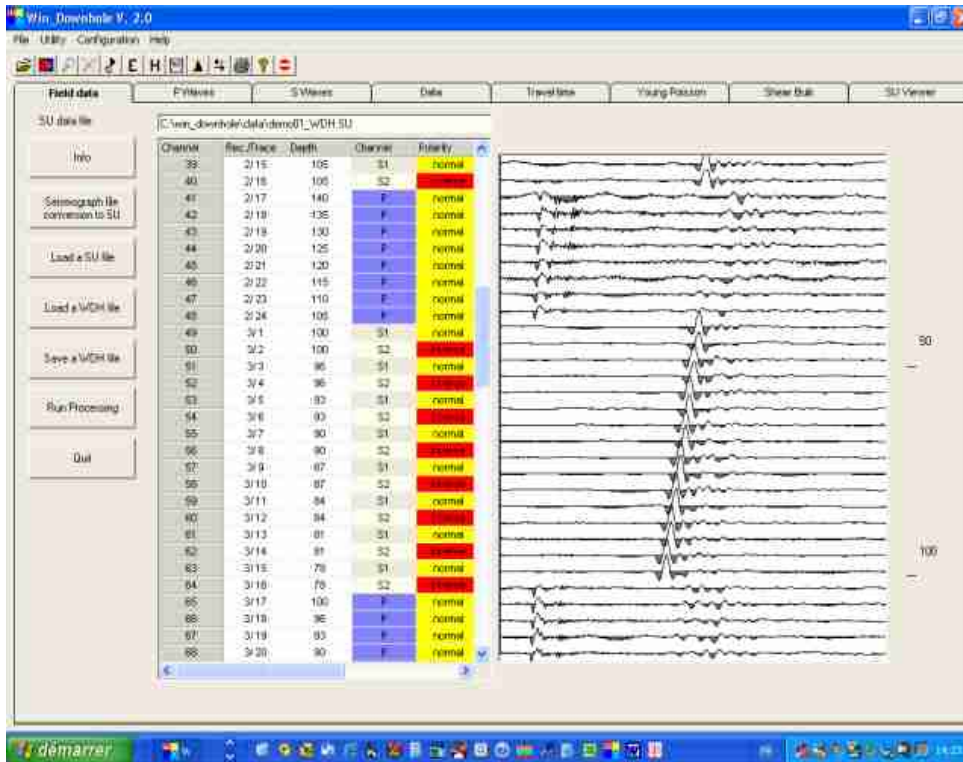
Win_Downhole V. 2.0

File Utility Configuration Help

Field data | P Waves | S Waves | Data | Travel time | Young Poisson | Shear Bulk | SU Viewer

SU data file

C:\win_downhole\data\demo01_WDH.SU

Info

Seismograph file conversion to SU

Load a SU file

Load a WDH file

Save a WDH file

Run Processing

Quit

| Channel | Rec./Trace | Depth | Channel | Polarity |
|---|---|---|---|---|
| 39 | 2/15 | 105 | S1 | normal |
| 40 | 2/16 | 105 | S2 | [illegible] |
| 41 | 2/17 | 140 | P | normal |
| 42 | 2/18 | 135 | P | normal |
| 43 | 2/19 | 130 | P | normal |
| 44 | 2/20 | 125 | P | normal |
| 45 | 2/21 | 120 | P | normal |
| 46 | 2/22 | 115 | P | normal |
| 47 | 2/23 | 110 | P | normal |
| 48 | 2/24 | 105 | P | normal |
| 49 | 3/1 | 100 | S1 | normal |
| 50 | 3/2 | 100 | S2 | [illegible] |
| 51 | 3/3 | 96 | S1 | normal |
| 52 | 3/4 | 96 | S2 | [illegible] |
| 53 | 3/5 | 93 | S1 | normal |
| 54 | 3/6 | 93 | S2 | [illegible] |
| 55 | 3/7 | 90 | S1 | normal |
| 56 | 3/8 | 90 | S2 | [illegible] |
| 57 | 3/9 | 87 | S1 | normal |
| 58 | 3/10 | 87 | S2 | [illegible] |
| 59 | 3/11 | 84 | S1 | normal |
| 60 | 3/12 | 84 | S2 | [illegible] |
| 61 | 3/13 | 81 | S1 | normal |
| 62 | 3/14 | 81 | S2 | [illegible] |
| 63 | 3/15 | 78 | S1 | normal |
| 64 | 3/16 | 78 | S2 | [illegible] |
| 65 | 3/17 | 100 | P | normal |
| 66 | 3/18 | 96 | P | normal |
| 67 | 3/19 | 93 | P | normal |
| 68 | 3/20 | 90 | P | normal |

50

100

démarrer